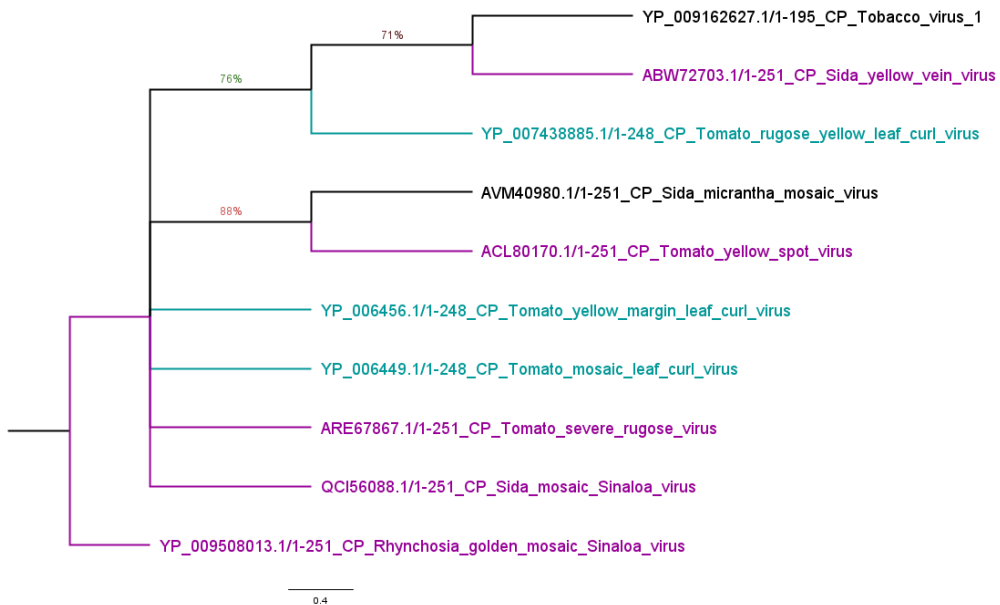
71%

76%

YP_009162627.1/1-195_CP_Tobacco_virus_1

ABW72703.1/1-251_CP_Sida_yellow_vein_virus

YP_007438885.1/1-248_CP_Tomato_rugose_yellow_leaf_curl_virus

88%

AVM40980.1/1-251_CP_Sida_micrantha_mosaic_virus

ACL80170.1/1-251_CP_Tomato_yellow_spot_virus

YP_006456.1/1-248_CP_Tomato_yellow_margin_leaf_curl_virus

YP_006449.1/1-248_CP_Tomato_mosaic_leaf_curl_virus

ARE67867.1/1-251_CP_Tomato_severe_rugose_virus

QCI56088.1/1-251_CP_Sida_mosaic_Sinaloa_virus

YP_009508013.1/1-251_CP_Rhynchosia_golden_mosaic_Sinaloa_virus

0.4